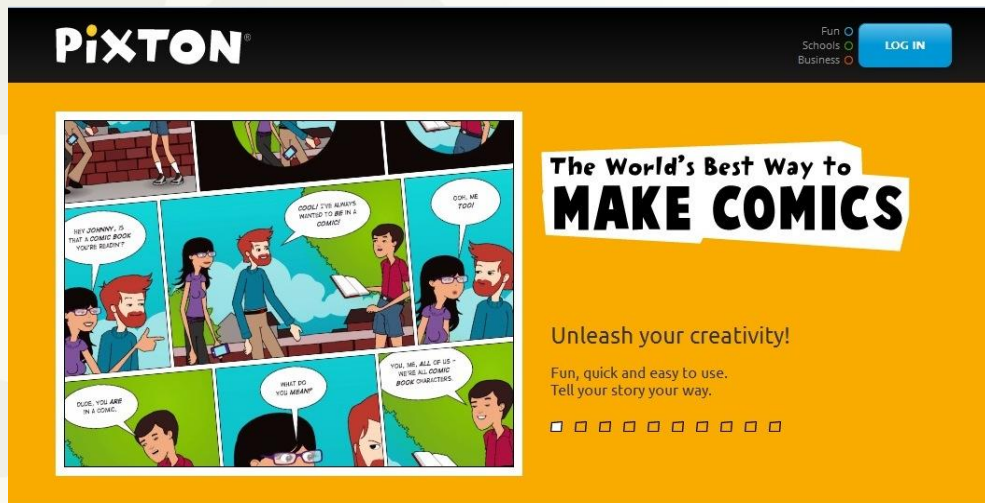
PIXTON®

Fun
Schools
Business

LOG IN

HEY JOHNNY, IS THAT A COMIC BOOK YOU'RE READIN'?

COOL! I'VE ALWAYS WANTED TO BE IN A COMIC!

OOH, ME TOO!

DUDE, YOU ARE IN A COMIC.

WHAT DO YOU MEAN?

YOU, ME, ALL OF US - WE'RE ALL COMIC BOOK CHARACTERS.

The World's Best Way to
MAKE COMICS

Unleash your creativity!

Fun, quick and easy to use.
Tell your story your way.